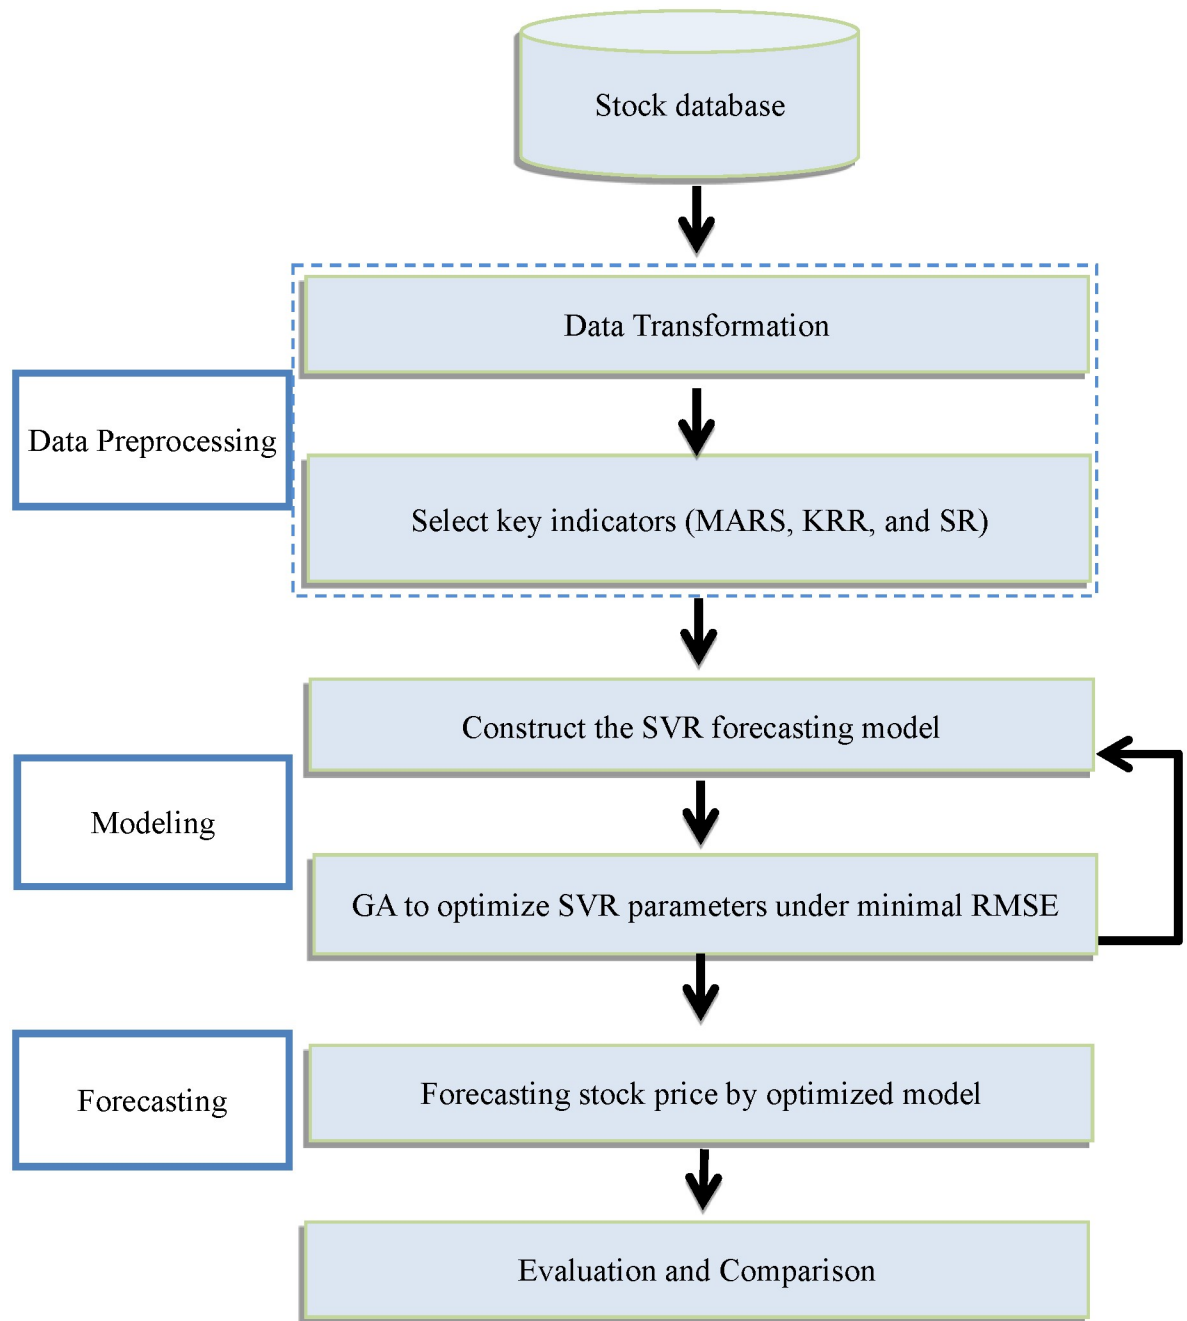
Stock database

Data Transformation

Data Preprocessing

Select key indicators (MARS, KRR, and SR)

Construct the SVR forecasting model

Modeling

GA to optimize SVR parameters under minimal RMSE

Forecasting

Forecasting stock price by optimized model

Evaluation and Comparison